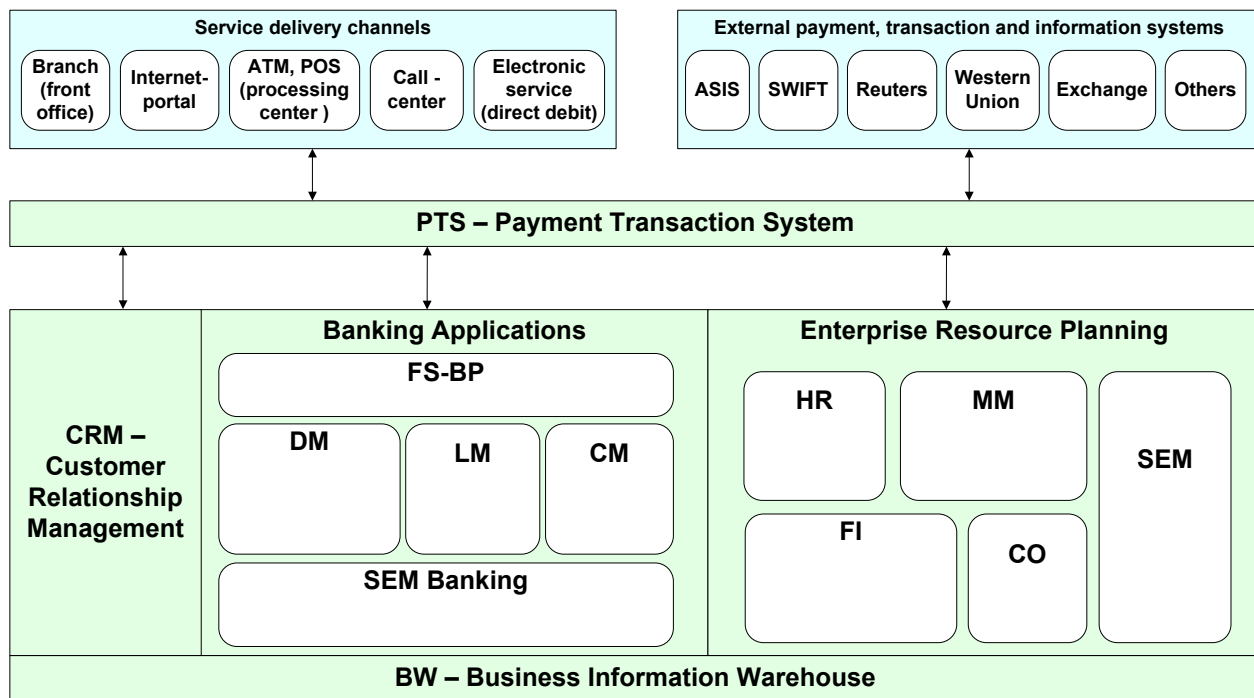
Service delivery channels

Branch (front office)

Internet-portal

ATM, POS (processing center )

Call - center

Electronic service (direct debit)

External payment, transaction and information systems

ASIS

SWIFT

Reuters

Western Union

Exchange

Others

PTS – Payment Transaction System

CRM – Customer Relationship Management

Banking Applications

FS-BP

DM

LM

CM

SEM Banking

Enterprise Resource Planning

HR

MM

SEM

FI

CO

BW – Business Information Warehouse